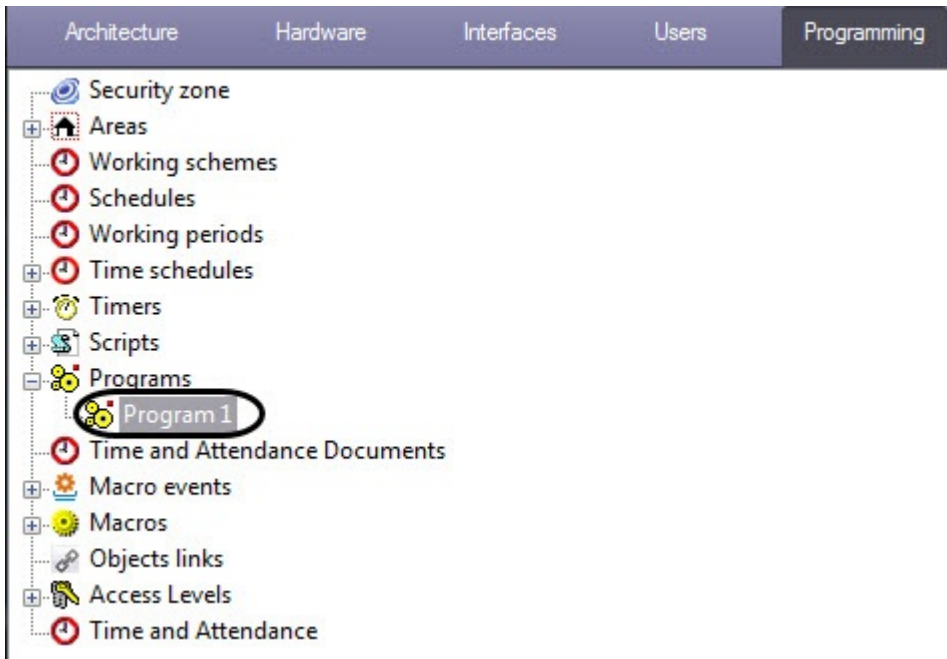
Architecture Hardware Interfaces Users Programming

Security zone
Areas
Working schemes
Schedules
Working periods
Time schedules
Timers
Scripts
Programs
Program 1
Time and Attendance Documents
Macro events
Macros
Objects links
Access Levels
Time and Attendance